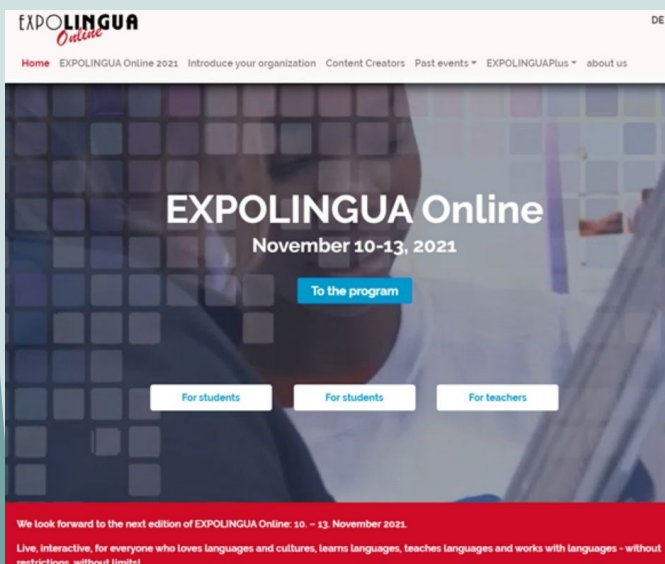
EXPOLINGUA Online

DE

Home EXPOLINGUA Online 2021 Introduce your organization Content Creators Past events ▾ EXPOLINGUAPlus ▾ about us

EXPOLINGUA Online

November 10-13, 2021

To the program

For students

For students

For teachers

We look forward to the next edition of EXPOLINGUA Online: 10. – 13. November 2021.

Live, interactive, for everyone who loves languages and cultures, learns languages, teaches languages and works with languages - without restrictions, without limits!